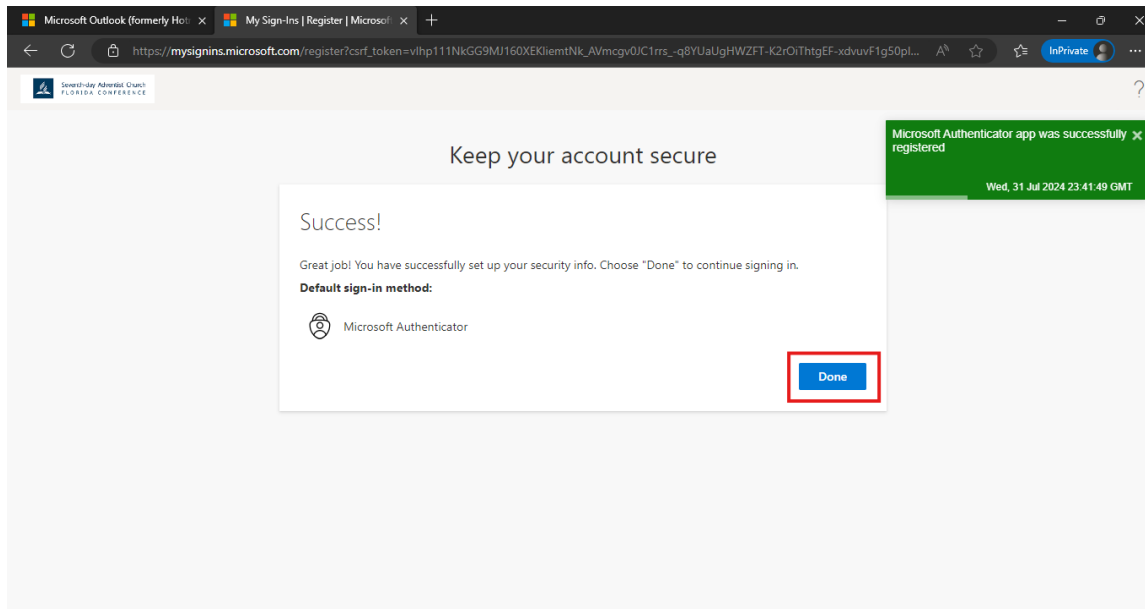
Microsoft Outlook (formerly Hot ×
My Sign-Ins | Register | Microsof ×
+

https://mysignins.microsoft.com/register?csrf_token=vlhp111NkGG9MJ160XEKliemtNk_AVmcgv0JC1rrs_-q8YUaUgHWZFT-K2rOiThtgEF-xdvuvF1g50pl...

InPrivate

Seventh-day Adventist Church
FLORIDA CONFERENCE

?

Microsoft Authenticator app was successfully registered
Wed, 31 Jul 2024 23:41:49 GMT

Keep your account secure

Success!

Great job! You have successfully set up your security info. Choose "Done" to continue signing in.

Default sign-in method:

Microsoft Authenticator

Done